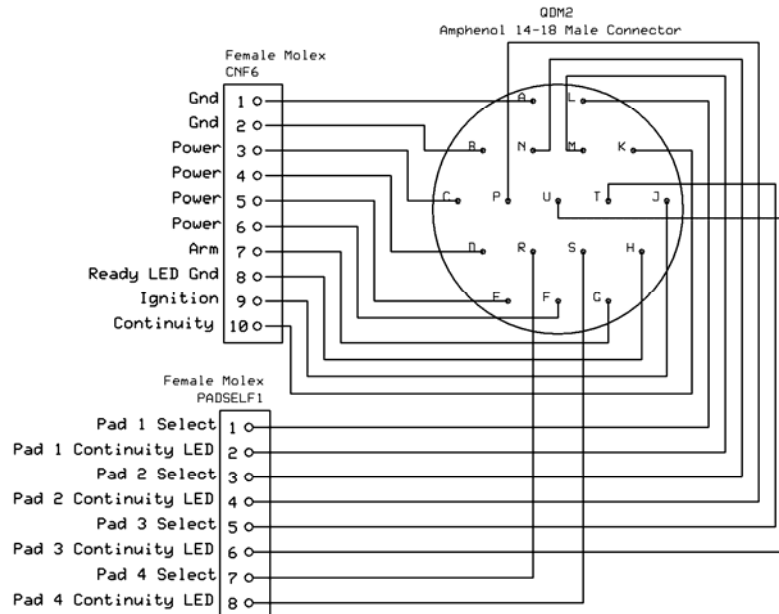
QDM2
Amphenol 14-18 Male Connector

Female Molex
CNF6

Gnd 1
Gnd 2
Power 3
Power 4
Power 5
Power 6
Arm 7
Ready LED Gnd 8
Ignition 9
Continuity 10

A L
B N M K
C P U T J
D R S H
E F G

Female Molex
PADSELF1

Pad 1 Select 1
Pad 1 Continuity LED 2
Pad 2 Select 3
Pad 2 Continuity LED 4
Pad 3 Select 5
Pad 3 Continuity LED 6
Pad 4 Select 7
Pad 4 Continuity LED 8